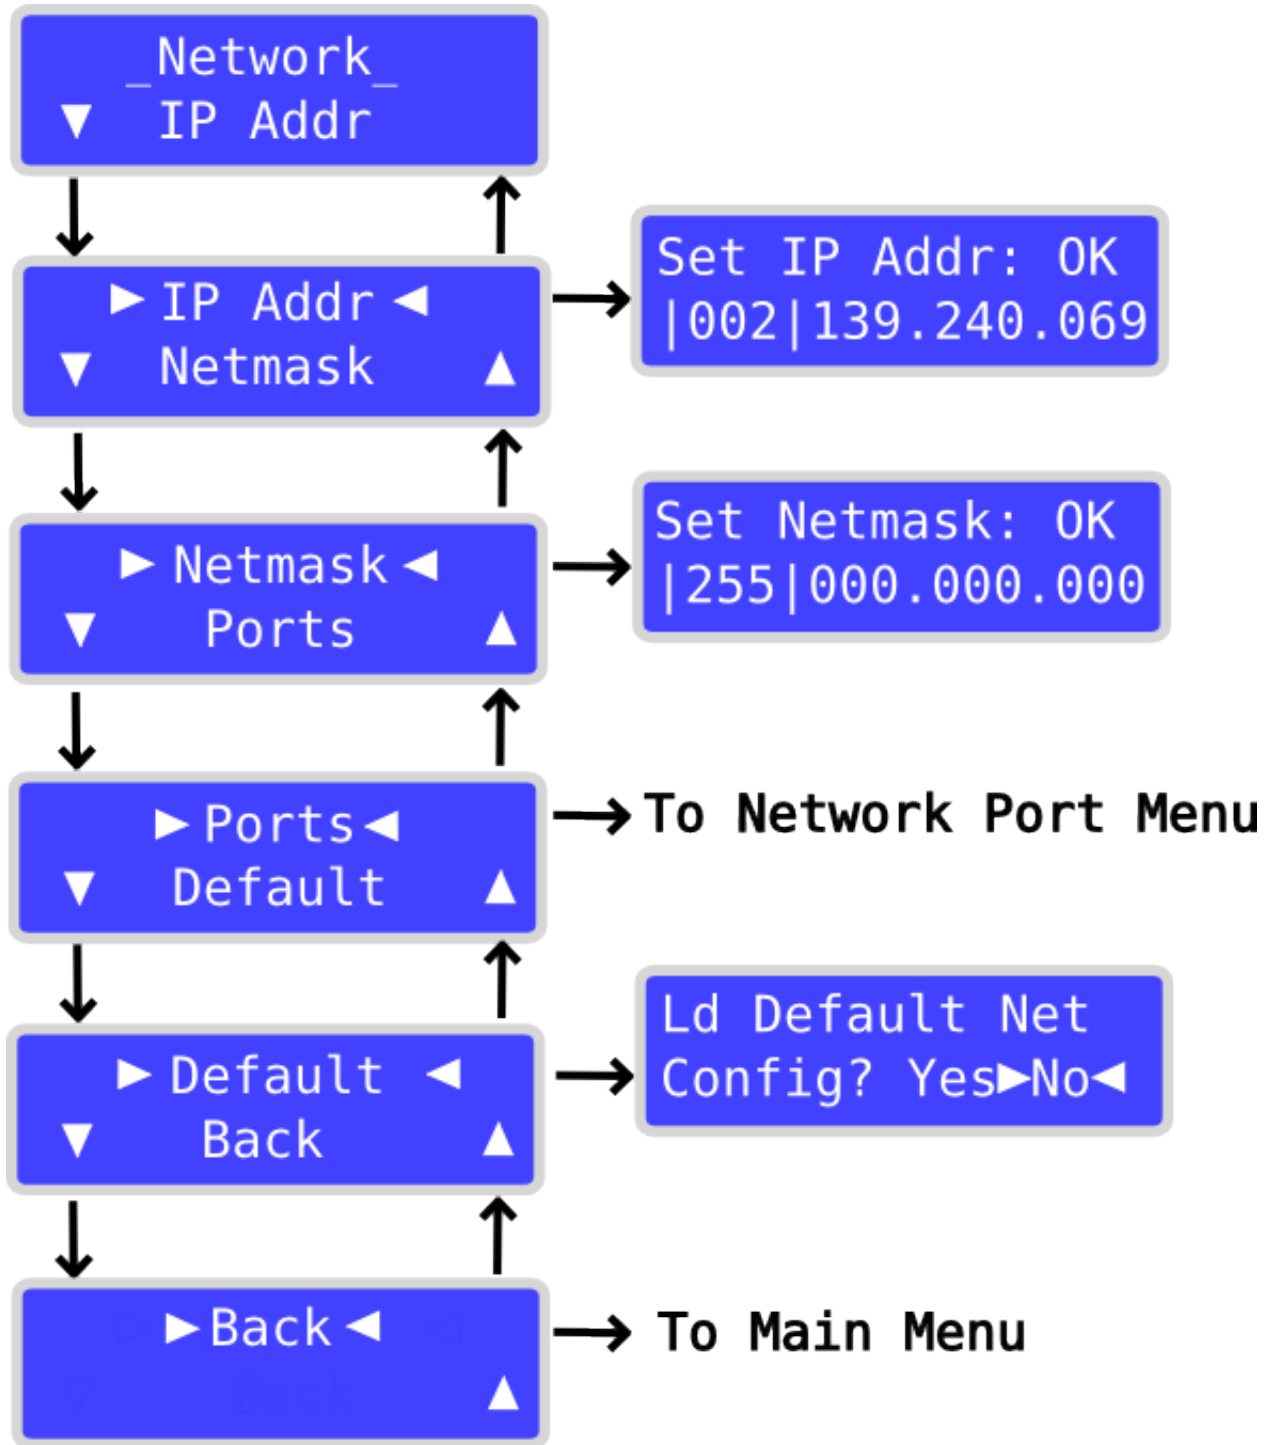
_Network_
▼ IP Addr

►IP Addr◄
▼ Netmask ▲

Set IP Addr: OK
|002|139.240.069

►Netmask◄
▼ Ports ▲

Set Netmask: OK
|255|000.000.000

►Ports◄
▼ Default ▲

To Network Port Menu

►Default ◄
▼ Back ▲

Ld Default Net
Config? Yes►No◄

►Back◄
▲

To Main Menu